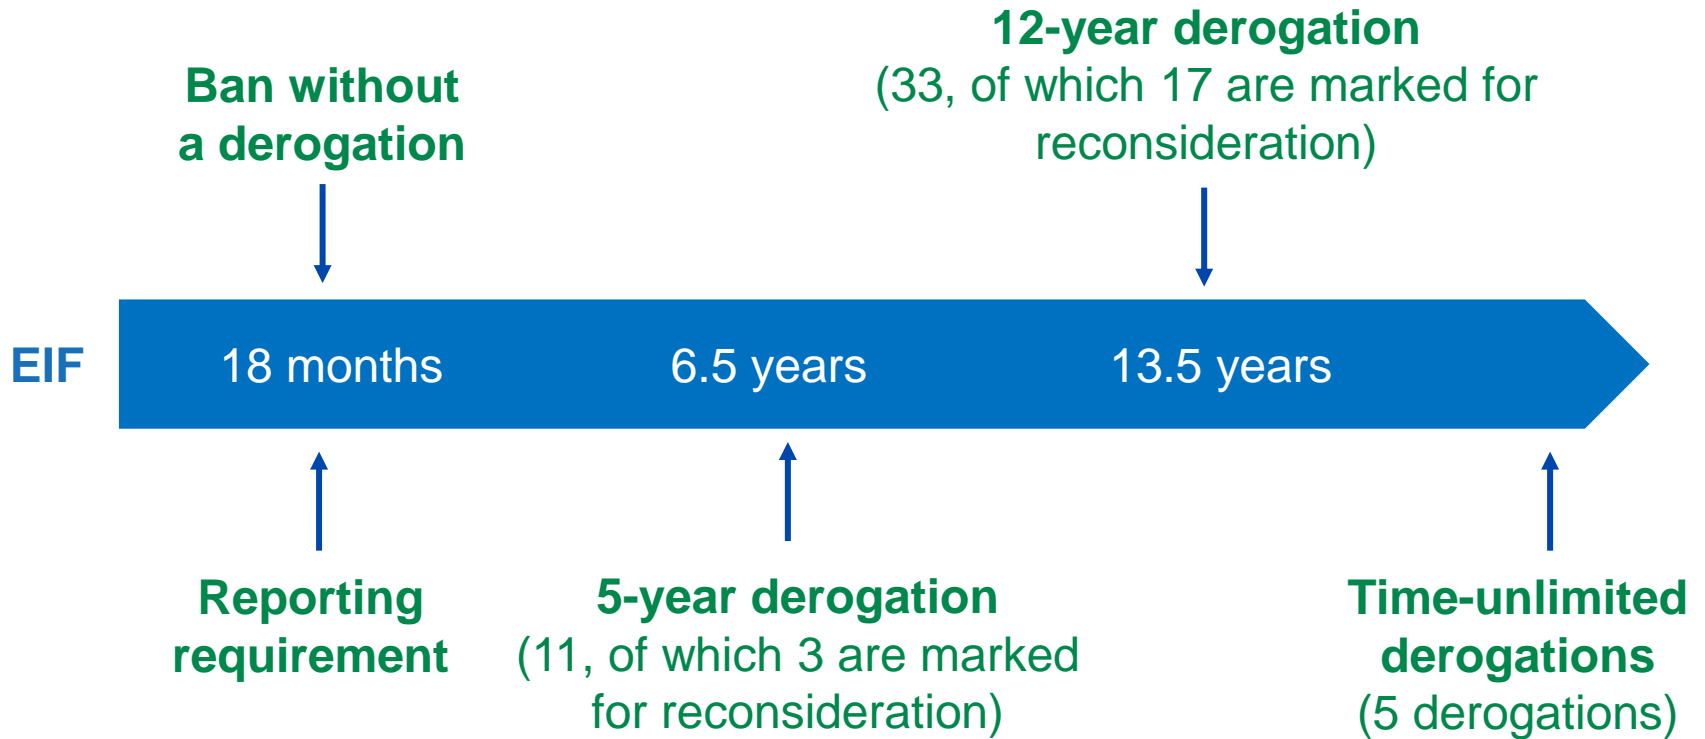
12-year derogation
(33, of which 17 are marked for reconsideration)

Ban without a derogation

EIF

18 months

6.5 years

13.5 years

Reporting requirement

5-year derogation
(11, of which 3 are marked for reconsideration)

Time-unlimited derogations
(5 derogations)